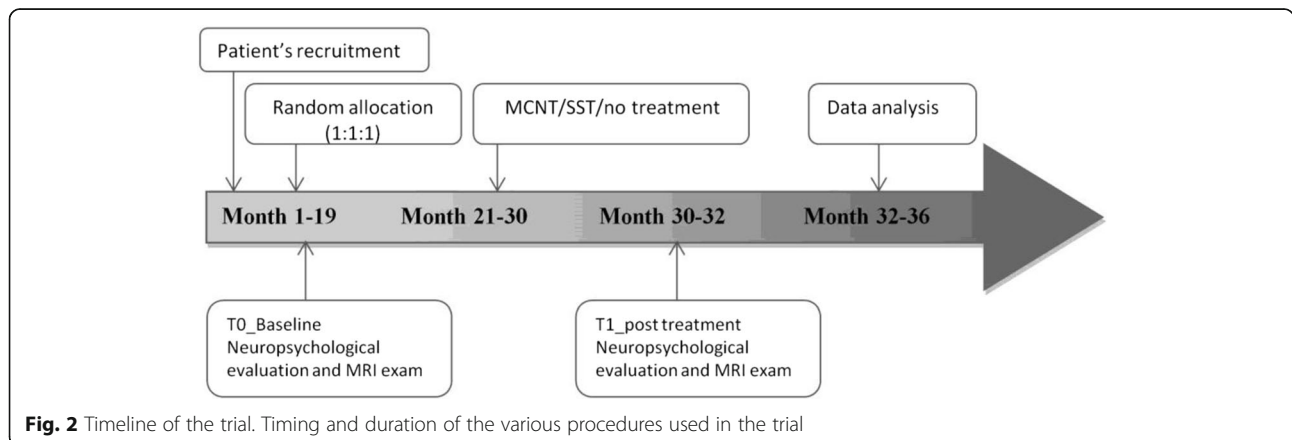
Patient's recruitment

Random allocation (1:1:1)

MCNT/SST/no treatment

Data analysis

Month 1-19

Month 21-30

Month 30-32

Month 32-36

T0_Baseline Neuropsychological evaluation and MRI exam

T1_post treatment Neuropsychological evaluation and MRI exam

**Fig. 2** Timeline of the trial. Timing and duration of the various procedures used in the trial